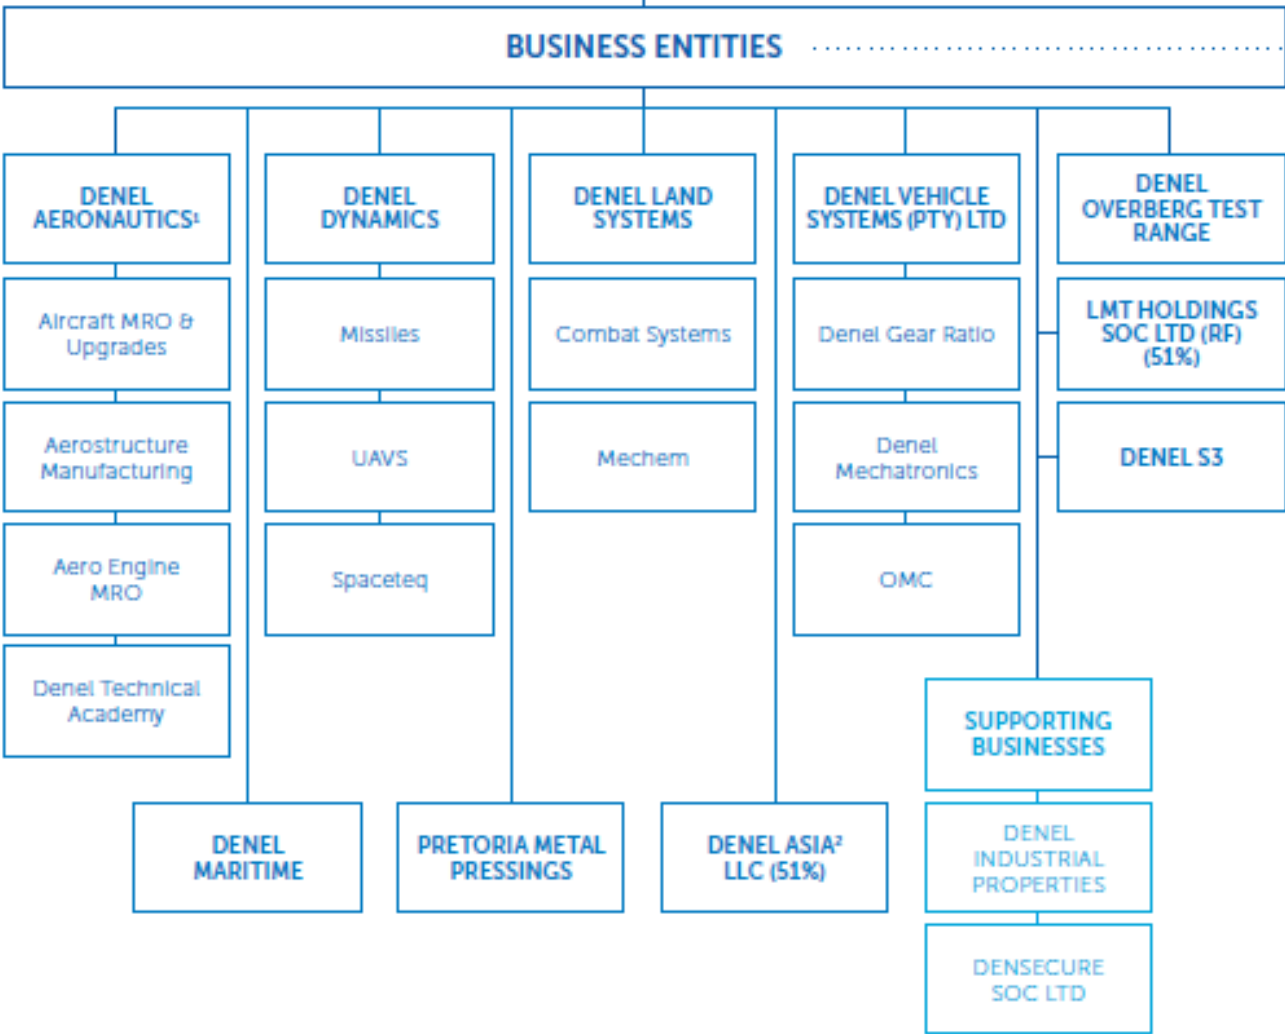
BUSINESS ENTITIES

DENEL AERONAUTICS$^1$

Aircraft MRO & Upgrades

Aerostructure Manufacturing

Aero Engine MRO

Denel Technical Academy

DENEL DYNAMICS

Missiles

UAVS

Spaceteq

DENEL LAND SYSTEMS

Combat Systems

Mechem

DENEL VEHICLE SYSTEMS (PTY) LTD

Denel Gear Ratio

Denel Mechatronics

OMC

DENEL OVERBERG TEST RANGE

LMT HOLDINGS SOC LTD (RF) (51%)

DENEL S3

SUPPORTING BUSINESSES

DENEL INDUSTRIAL PROPERTIES

DENSECURE SOC LTD

DENEL MARITIME

PRETORIA METAL PRESSINGS

DENEL ASIA$^2$ LLC (51%)